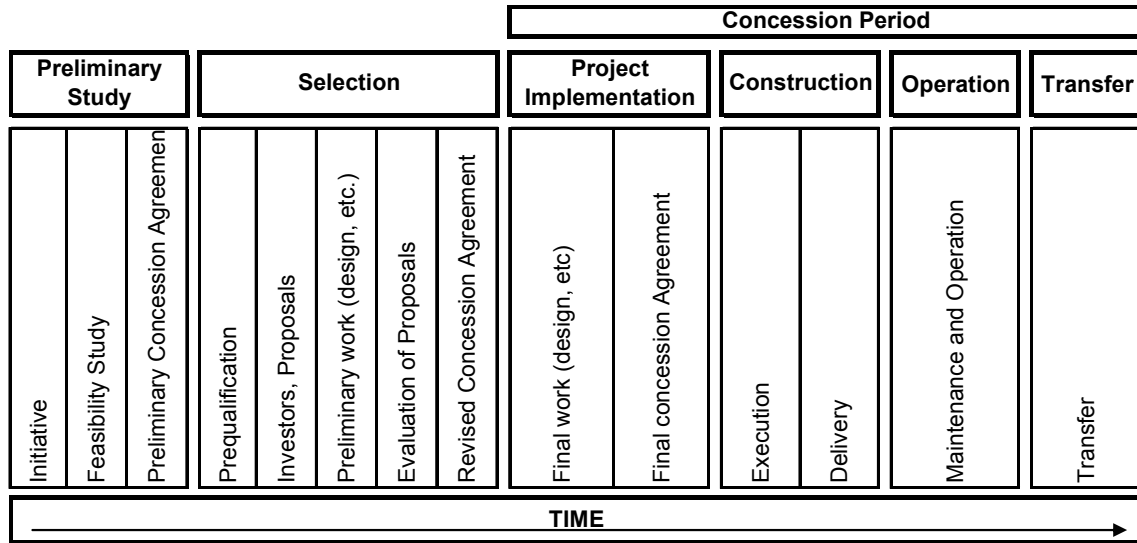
Concession Period

| Preliminary Study | Selection | Project Implementation | Construction | Operation | Transfer |
|---|---|---|---|---|---|
| Initiative<br>Feasibility Study<br>Preliminary Concession Agreemen | Prequalification<br>Investors, Proposals<br>Preliminary work (design, etc.)<br>Evaluation of Proposals<br>Revised Concession Agreement | Final work (design, etc)<br>Final concession Agreement | Execution<br>Delivery | Maintenance and Operation | Transfer |

TIME